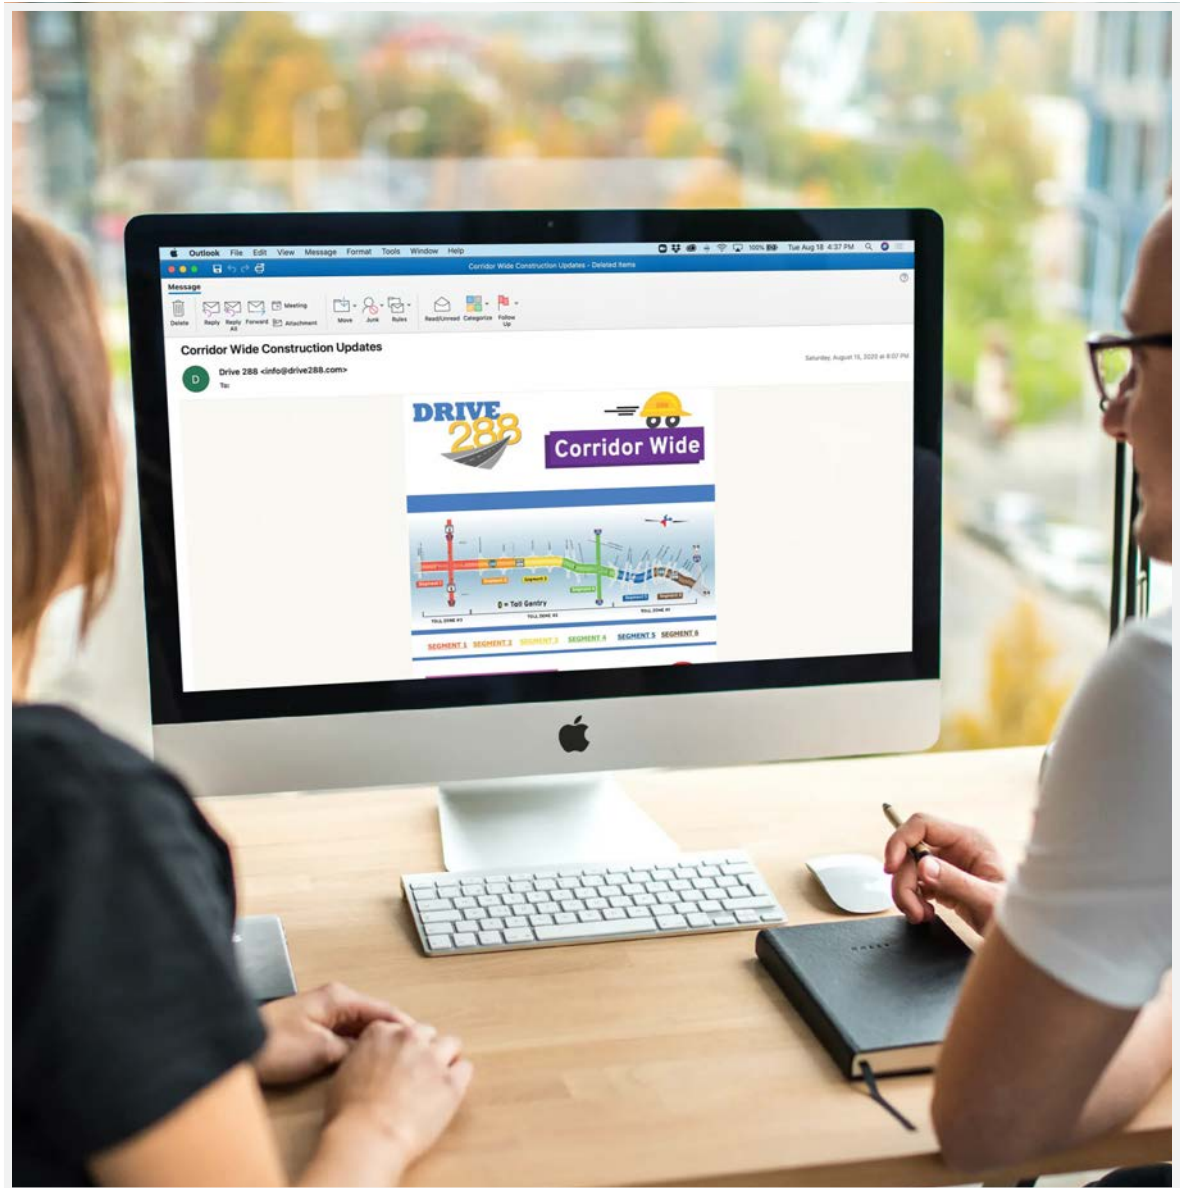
Outlook File Edit View Message Format Tools Window Help

Tue Aug 18 4:37 PM

Corridor Wide Construction Updates - Deleted Items

Message

Delete Reply Reply All Forward Meeting Attachment Move Junk Rules Read/Unread Categorize Follow Up

Corridor Wide Construction Updates

Saturday, August 15, 2020 at 8:07 PM

D

Drive 288 <info@drive288.com>

To:

DRIVE 288

Corridor Wide

= Toll Gantry

TOLL ZONE #1 TOLL ZONE #2 TOLL ZONE #3

SEGMENT 1 SEGMENT 2 SEGMENT 3 SEGMENT 4 SEGMENT 5 SEGMENT 6